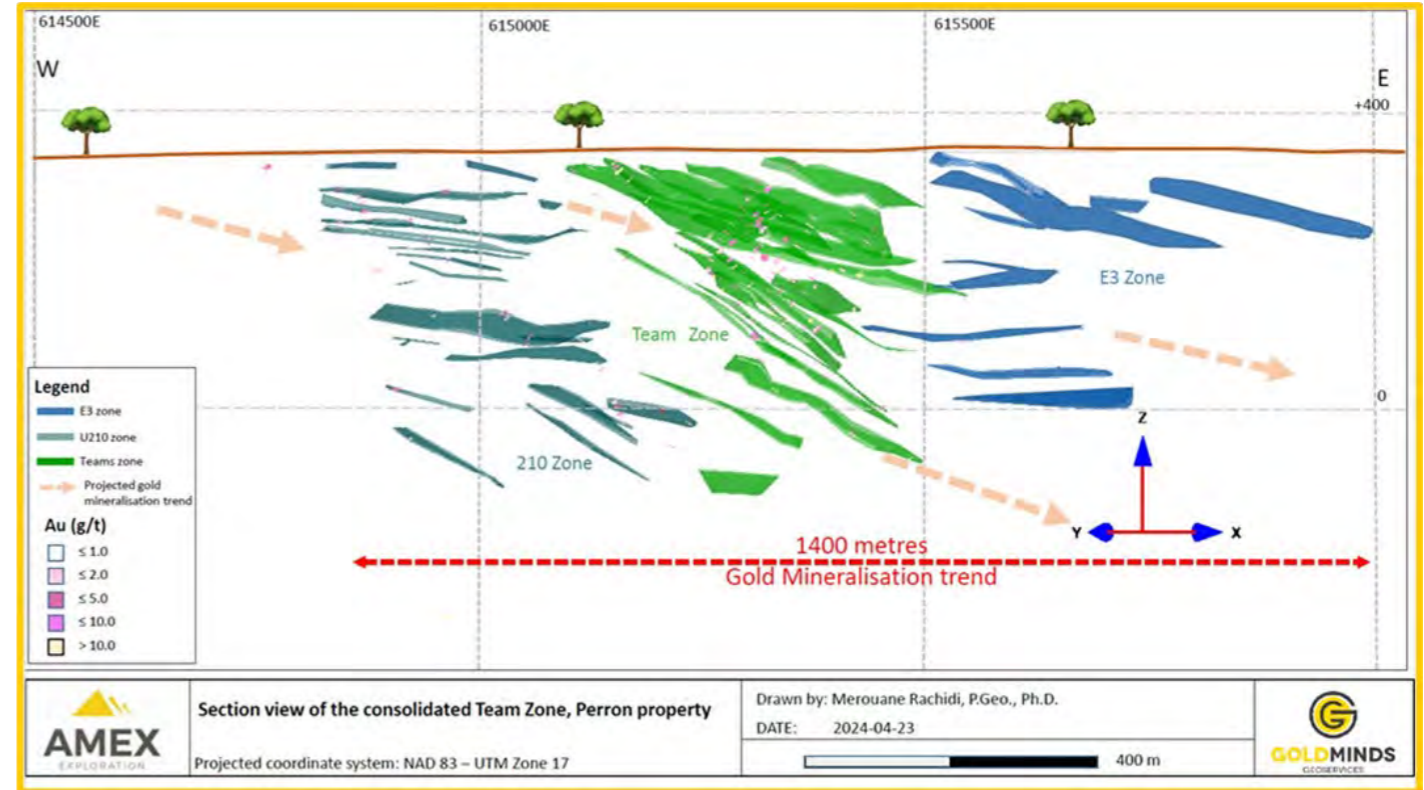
614500E

615000E

615500E

W

E

+400

0

E3 Zone

Team Zone

210 Zone

Z

Y

X

Legend

E3 zone

U210 zone

Teams zone

Projected gold mineralisation trend

Au (g/t)

≤ 1.0

≤ 2.0

≤ 5.0

≤ 10.0

> 10.0

1400 metres
Gold Mineralisation trend

AMEX
EXPLORATION

Section view of the consolidated Team Zone, Perron property

Projected coordinate system: NAD 83 – UTM Zone 17

Drawn by: Merouane Rachidi, P.Geo., Ph.D.

DATE: 2024-04-23

400 m

GOLDMINDS
GEOSERVICES